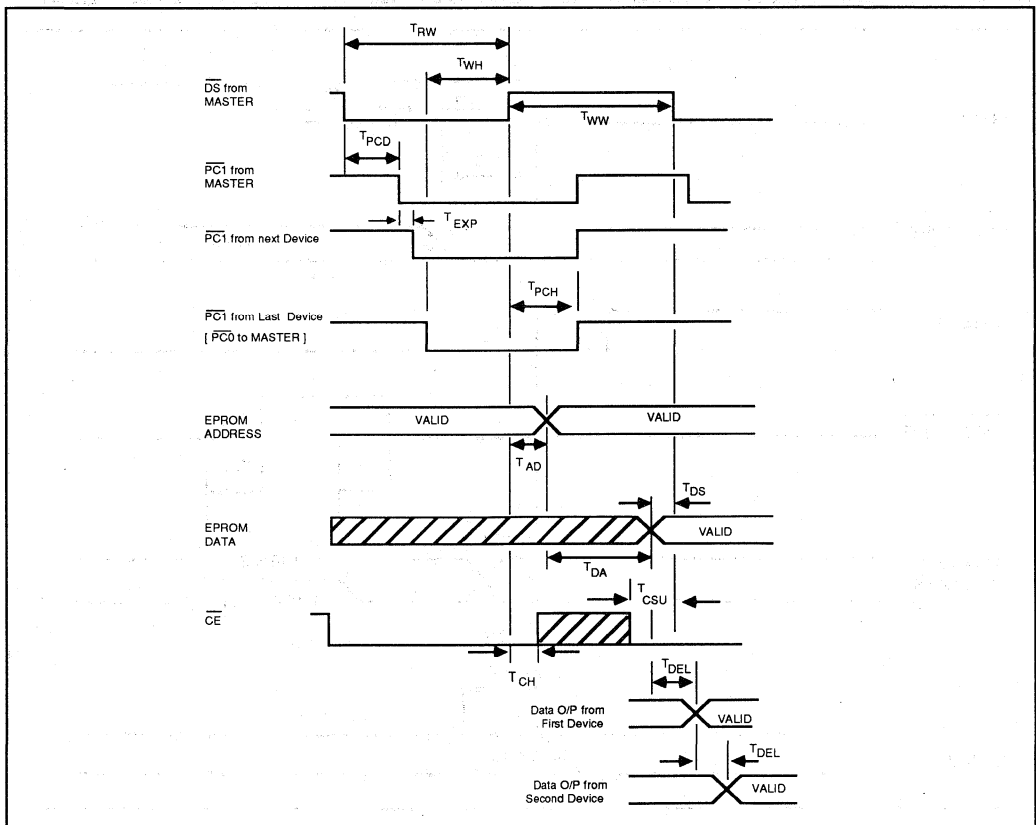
$T_{RW}$

$T_{WH}$

$\overline{DS}$ from MASTER

$T_{WW}$

$T_{PCD}$

$\overline{PC1}$ from MASTER

$T_{EXP}$

$\overline{PC1}$ from next Device

$T_{PCH}$

$\overline{PC1}$ from Last Device
[ $\overline{PC0}$ to MASTER ]

EPROM ADDRESS

VALID

VALID

$T_{AD}$

$T_{DS}$

EPROM DATA

VALID

$T_{DA}$

$T_{CSU}$

$\overline{CE}$

$T_{CH}$

$T_{DEL}$

Data O/P from First Device

VALID

$T_{DEL}$

Data O/P from Second Device

VALID